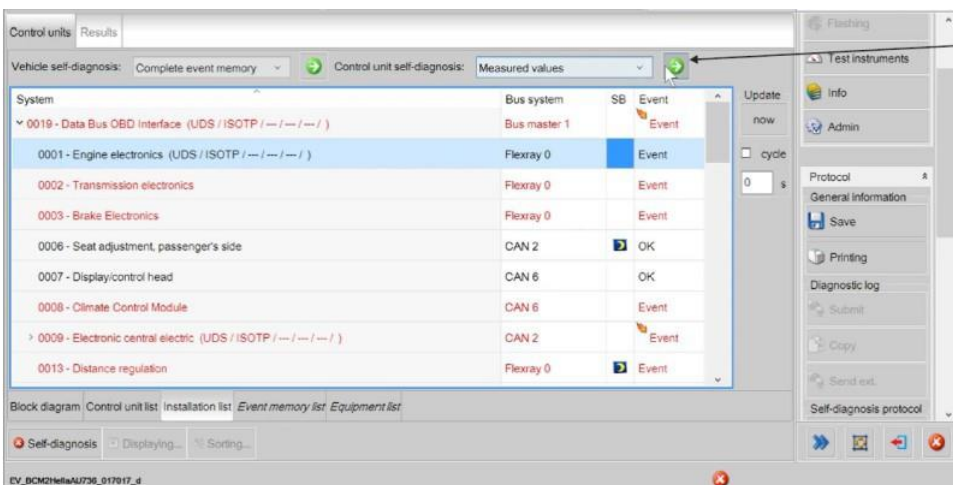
Control units Results

Vehicle self-diagnosis: Complete event memory

Control unit self-diagnosis: Measured values

| System | Bus system | SB | Event |
|---|---|---|---|
| ˅ 0019 - Data Bus OBD Interface (UDS / ISOTP / --- / --- / --- / ) | Bus master 1 | | Event |
| 0001 - Engine electronics (UDS / ISOTP / --- / --- / --- / ) | Flexray 0 | | Event |
| 0002 - Transmission electronics | Flexray 0 | | Event |
| 0003 - Brake Electronics | Flexray 0 | | Event |
| 0006 - Seat adjustment, passenger's side | CAN 2 | | OK |
| 0007 - Display/control head | CAN 6 | | OK |
| 0008 - Climate Control Module | CAN 6 | | Event |
| › 0009 - Electronic central electric (UDS / ISOTP / --- / --- / --- / ) | CAN 2 | | Event |
| 0013 - Distance regulation | Flexray 0 | | Event |

Update
now
cycle
0 s

Block diagram Control unit list Installation list Event memory list Equipment list

Self-diagnosis Displaying... Sorting...

Flashing
Test instruments
Info
Admin

Protocol
General information
Save
Printing
Diagnostic log
Submit
Copy
Send ext.
Self-diagnosis protocol

EV_BCM2HellaAU736_017017_d